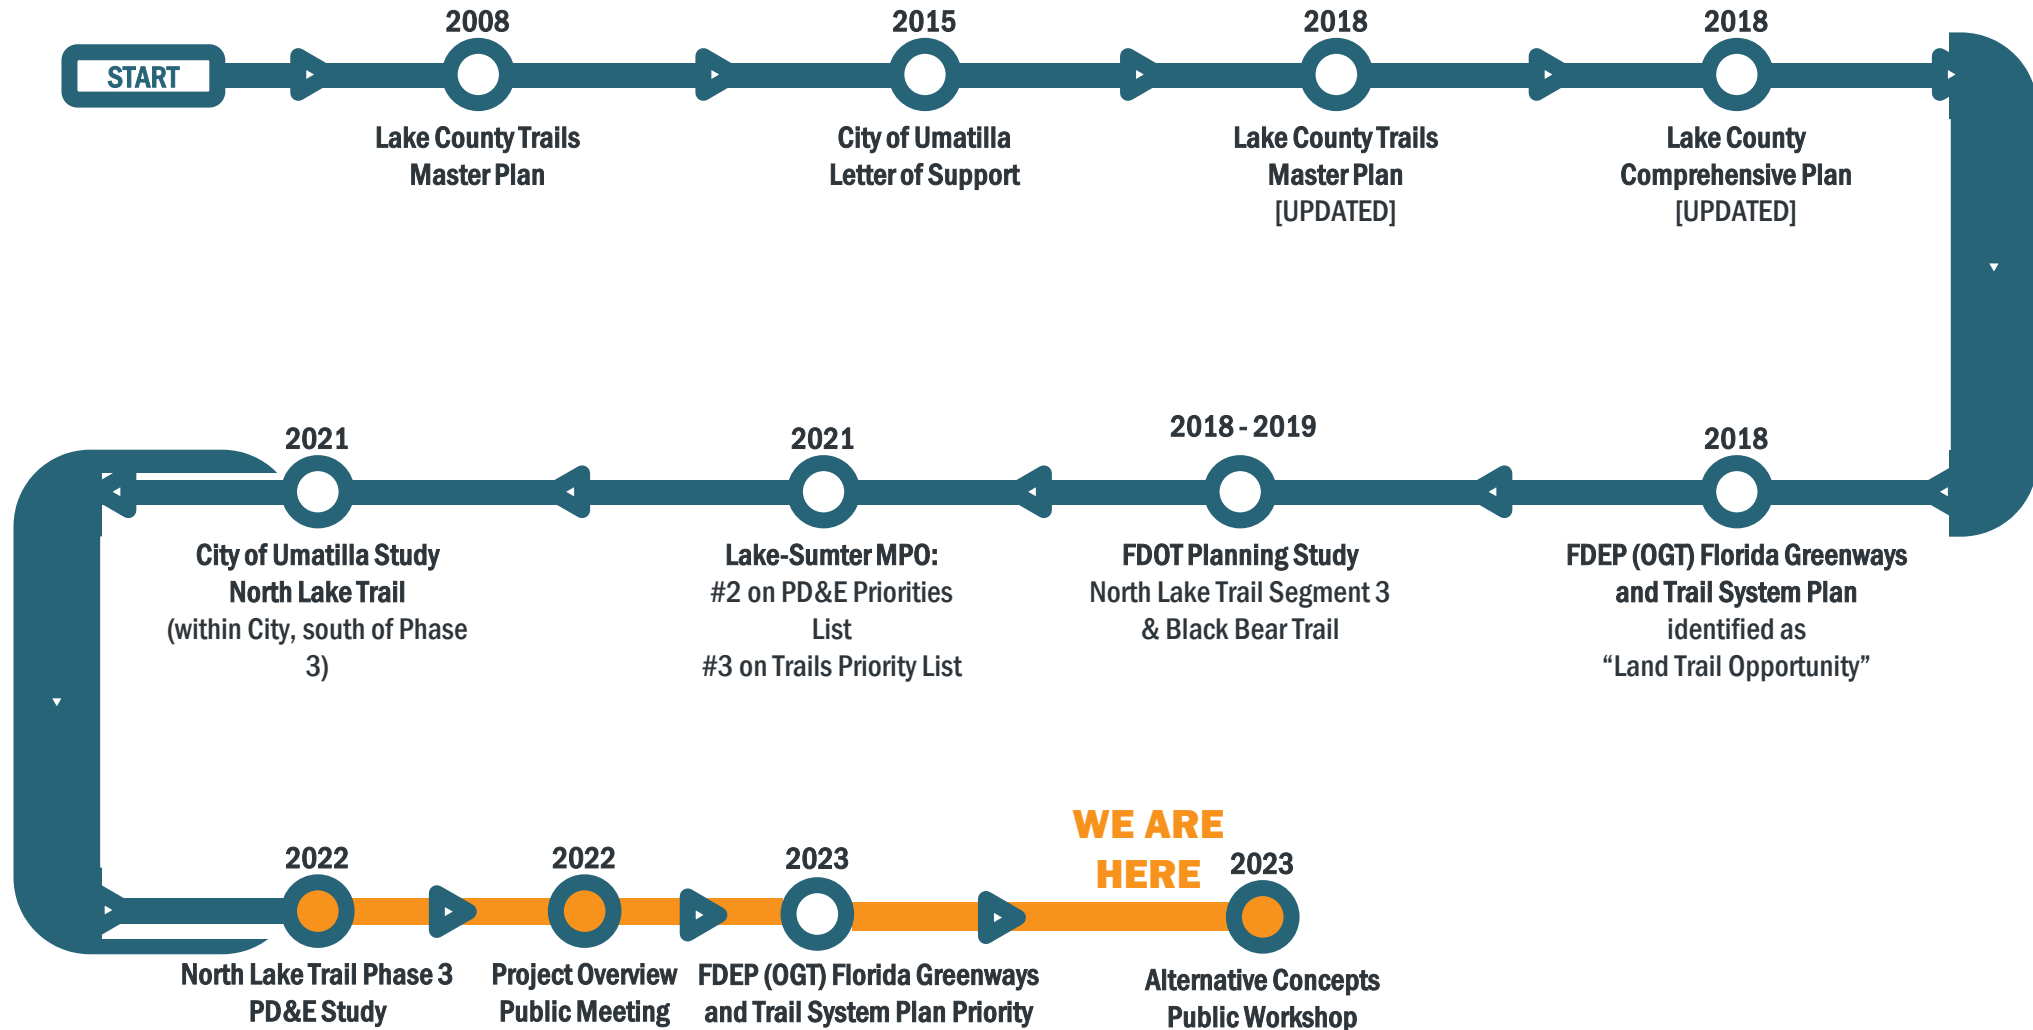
START

2008
Lake County Trails Master Plan

2015
City of Umatilla Letter of Support

2018
Lake County Trails Master Plan [UPDATED]

2018
Lake County Comprehensive Plan [UPDATED]

2018
FDEP (OGT) Florida Greenways and Trail System Plan identified as "Land Trail Opportunity"

2018 - 2019
FDOT Planning Study North Lake Trail Segment 3 & Black Bear Trail

2021
Lake-Sumter MPO: #2 on PD&E Priorities List #3 on Trails Priority List

2021
City of Umatilla Study North Lake Trail (within City, south of Phase 3)

2022
North Lake Trail Phase 3 PD&E Study

2022
Project Overview Public Meeting

2023
FDEP (OGT) Florida Greenways and Trail System Plan Priority

WE ARE HERE

2023
Alternative Concepts Public Workshop